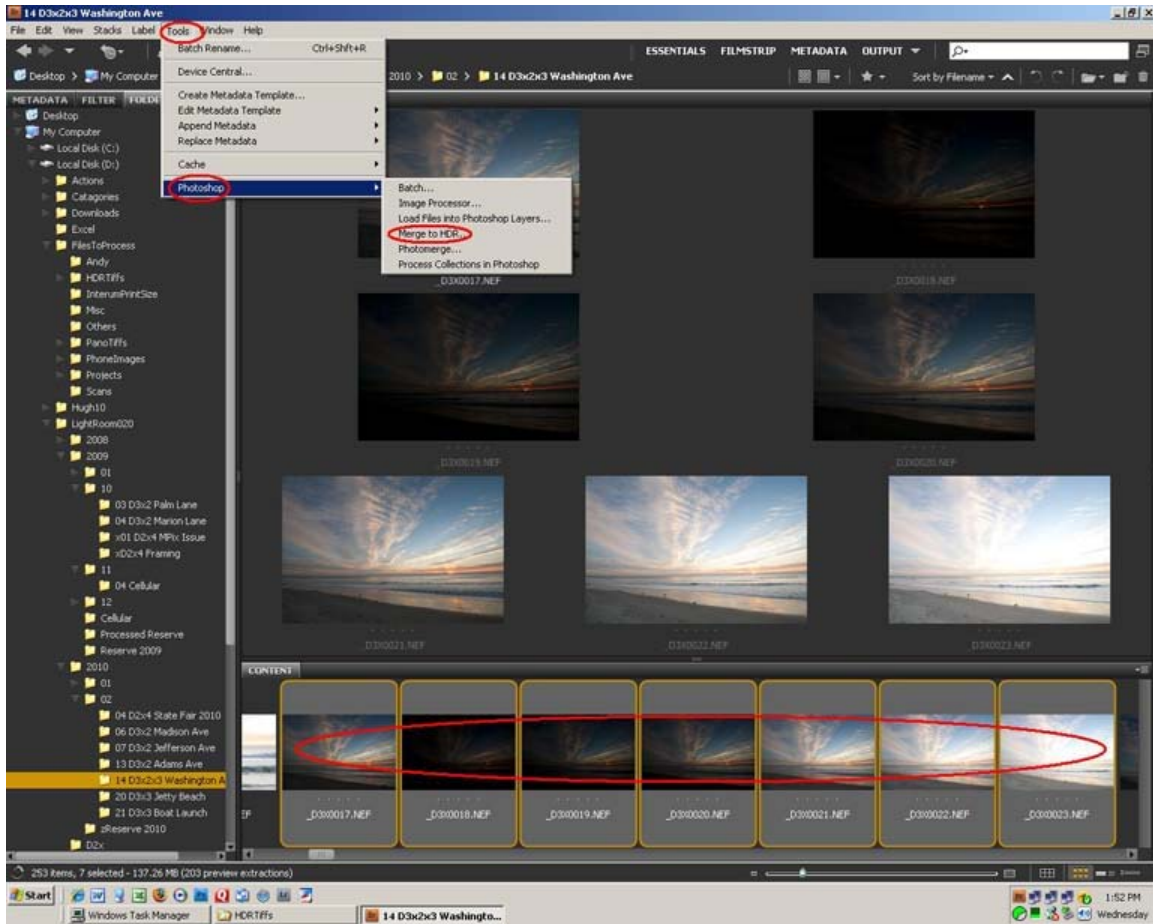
14 D3x2x3 Washington Ave

File Edit View Stacks Label Tools Window Help

Batch Rename... Ctrl+Shift+R
Device Central...
Create Metadata Template...
Edit Metadata Template
Append Metadata
Replace Metadata
Cache
Photoshop

Batch...
Image Processor...
Load Files into Photoshop Layers...
Merge to HDR...
Photomerge...
Process Collections in Photoshop

ESSENTIALS FILMSTRIP METADATA OUTPUT

Desktop > My Computer > 2010 > 02 > 14 D3x2x3 Washington Ave

Sort by Filename

METADATA FILTER FOLDERS

Desktop
My Computer
Local Disk (C:)
Local Disk (D:)
Actions
Catagories
Downloads
Excel
FilesToProcess
Andy
HDRTiffs
InterumPrintSize
Misc
Others
PanoTiffs
PhoneImages
Projects
Scans
Hugh10
LightRoom020
2008
2009
01
10
03 D3x2 Palm Lane
04 D3x2 Marion Lane
x01 D2x4 MPix Issue
xD2x4 Framing
11
04 Cellular
12
Cellular
Processed Reserve
Reserve 2009
2010
01
02
04 D2x4 State Fair 2010
06 D3x2 Madison Ave
07 D3x2 Jefferson Ave
13 D3x2 Adams Ave
14 D3x2x3 Washington A
20 D3x3 Jetty Beach
21 D3x3 Boat Launch
zReserve 2010
D2x

_D3X0017.NEF
_D3X0018.NEF
_D3X0019.NEF
_D3X0020.NEF
_D3X0021.NEF
_D3X0022.NEF
_D3X0023.NEF

CONTENT

EF
_D3X0017.NEF
_D3X0018.NEF
_D3X0019.NEF
_D3X0020.NEF
_D3X0021.NEF
_D3X0022.NEF
_D3X0023.NEF

253 items, 7 selected - 137.26 MB (203 preview extractions)

Start
Windows Task Manager
HDRTiffs
14 D3x2x3 Washingto...
1:52 PM
Wednesday